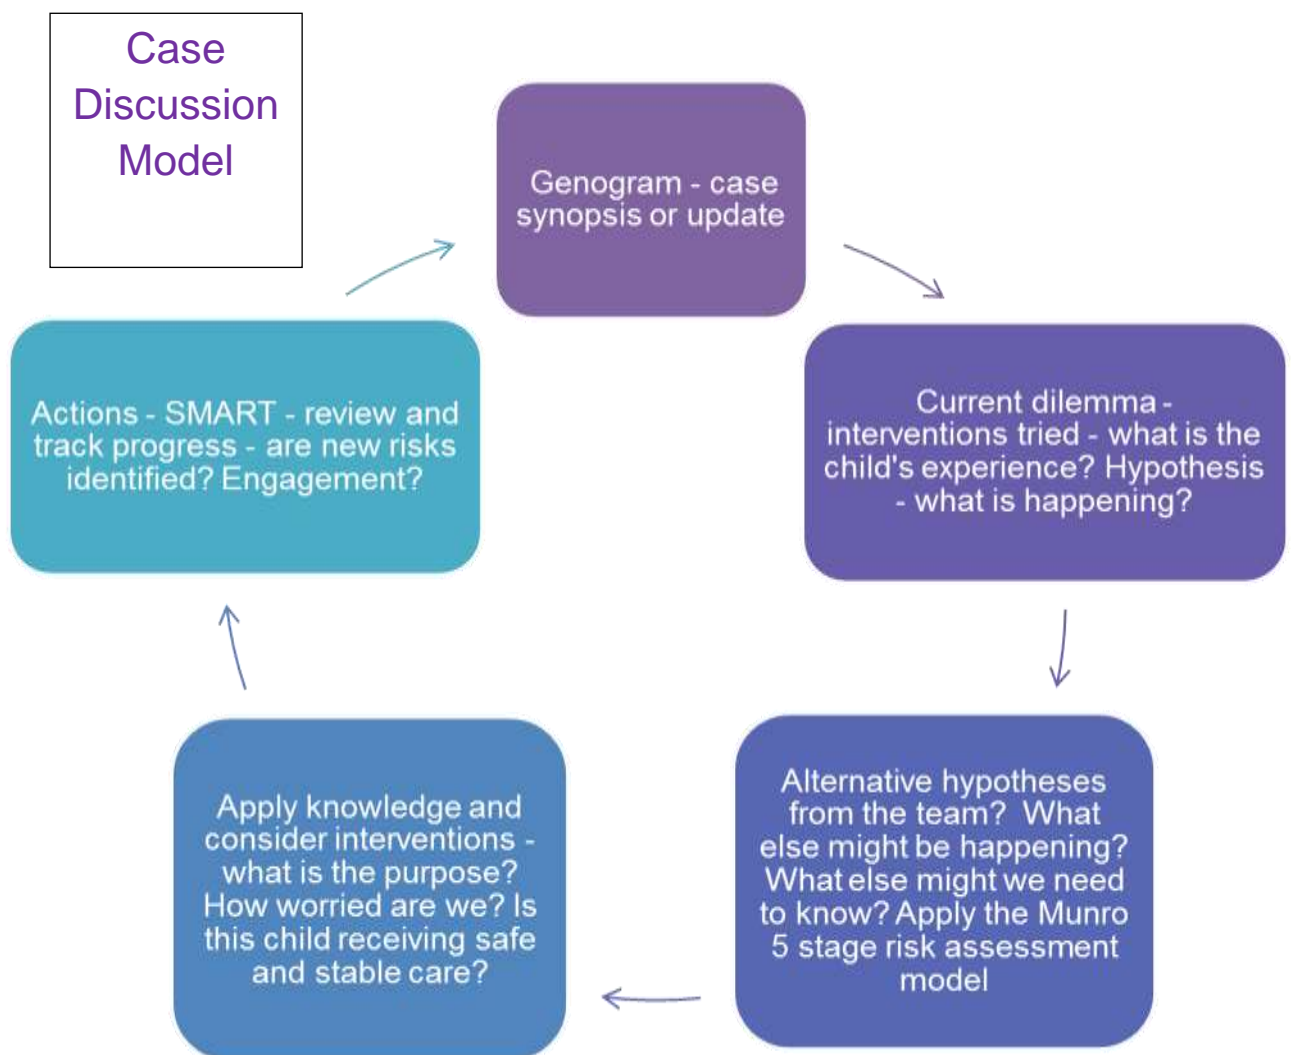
Case Discussion Model

Genogram - case synopsis or update

Current dilemma - interventions tried - what is the child's experience? Hypothesis - what is happening?

Alternative hypotheses from the team? What else might be happening? What else might we need to know? Apply the Munro 5 stage risk assessment model

Apply knowledge and consider interventions - what is the purpose? How worried are we? Is this child receiving safe and stable care?

Actions - SMART - review and track progress - are new risks identified? Engagement?